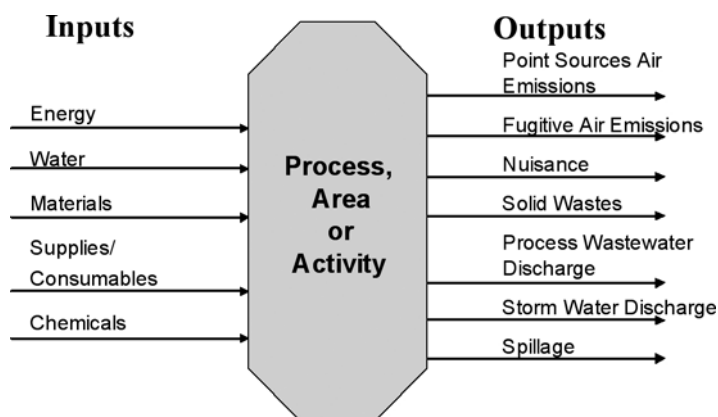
Inputs

Energy

Water

Materials

Supplies/ Consumables

Chemicals

Process, Area or Activity

Outputs

Point Sources Air Emissions

Fugitive Air Emissions

Nuisance

Solid Wastes

Process Wastewater Discharge

Storm Water Discharge

Spillage